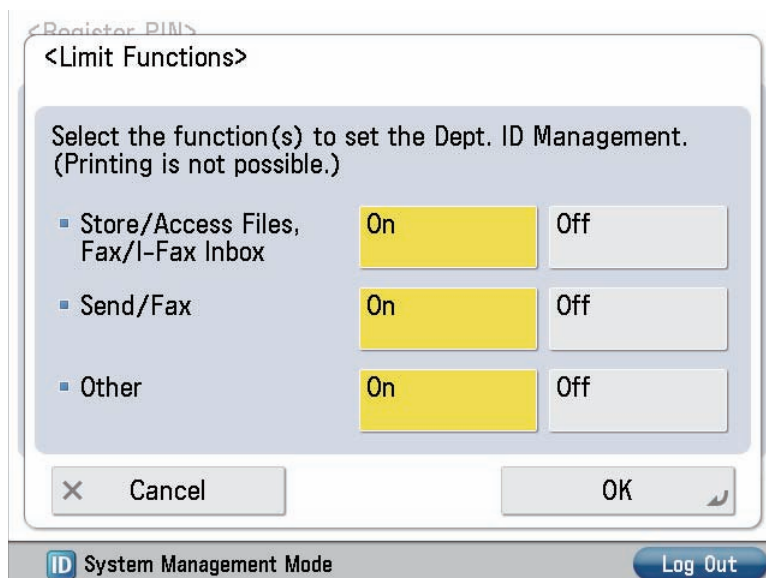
<Register PIN>

<Limit Functions>

Select the function(s) to set the Dept. ID Management. (Printing is not possible.)

Store/Access Files, Fax/I-Fax Inbox
On
Off

Send/Fax
On
Off

Other
On
Off

× Cancel
OK

ID System Management Mode
Log Out